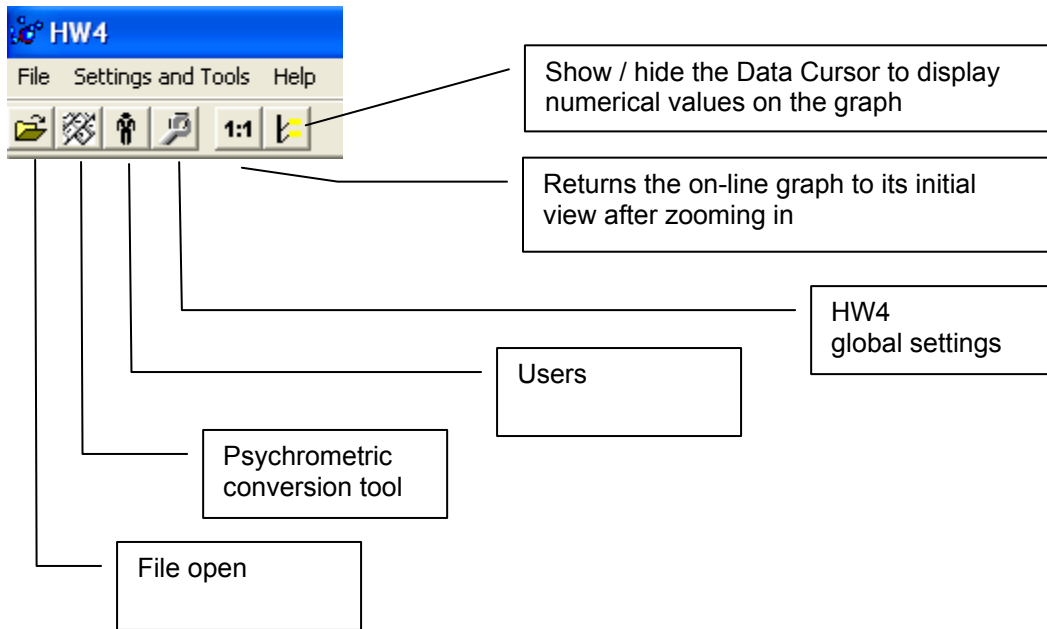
HW4

File Settings and Tools Help

1:1

Show / hide the Data Cursor to display numerical values on the graph

Returns the on-line graph to its initial view after zooming in

HW4
global settings

Users

Psychrometric conversion tool

File open